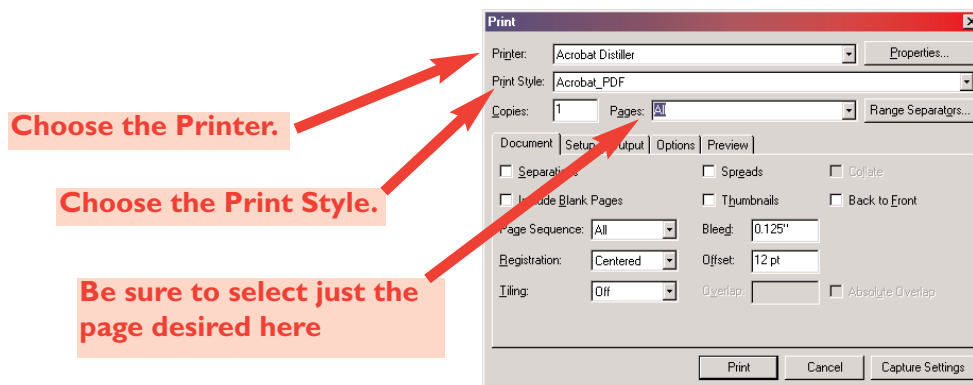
Print

Printer: Acrobat Distiller
Properties...

Print Style: Acrobat_PDF

Copies: 1
Pages: All
Range Separators...

Document | Setup | Output | Options | Preview

Separations
Spreads
Collate

Include Blank Pages
Thumbnails
Back to Front

Page Sequence: All
Bleed: 0.125"

Registration: Centered
Offset: 12 pt

Tiling: Off
Overlap:
Absolute Overlap

Print
Cancel
Capture Settings

Choose the Printer.

Choose the Print Style.

Be sure to select just the page desired here